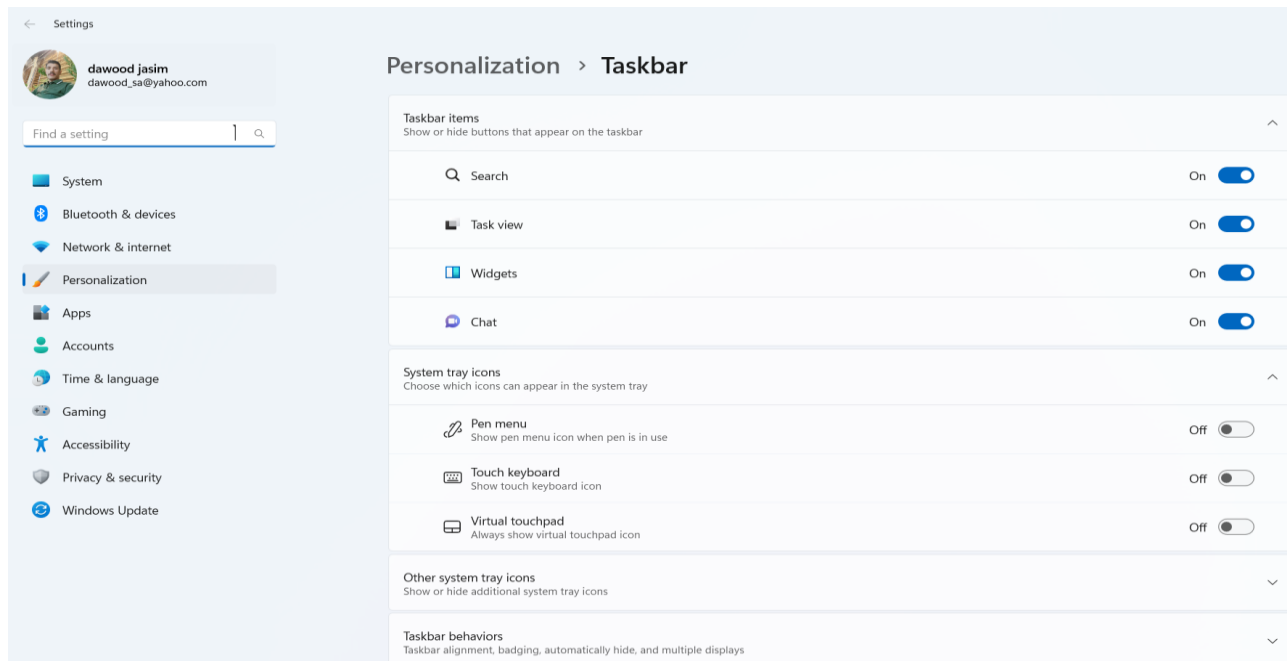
Settings

dawood jasim
dawood_sa@yahoo.com

Find a setting

System
Bluetooth & devices
Network & internet
Personalization
Apps
Accounts
Time & language
Gaming
Accessibility
Privacy & security
Windows Update

Personalization > Taskbar

Taskbar items
Show or hide buttons that appear on the taskbar

Search On
Task view On
Widgets On
Chat On

System tray icons
Choose which icons can appear in the system tray

Pen menu
Show pen menu icon when pen is in use
Off

Touch keyboard
Show touch keyboard icon
Off

Virtual touchpad
Always show virtual touchpad icon
Off

Other system tray icons
Show or hide additional system tray icons

Taskbar behaviors
Taskbar alignment, badging, automatically hide, and multiple displays